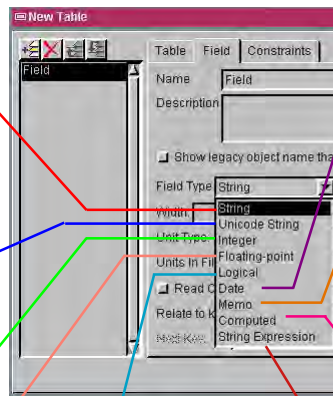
New Table

Field

Table | Field | Constraints

Name: Field

Description

Show legacy object name tha

Field Type: String

Width

Unit Type

Units In Fi

Read O

Relate to k

Next Key

String
Unicode String
Integer
Floating-point
Logical
Date
Memo
Computed
String Expression